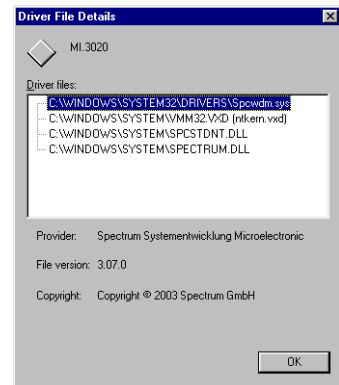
Driver File Details

MI.3020

Driver files:

C:\WINDOWS\SYSTEM32\DRIVERS\Spcwdm.sys
C:\WINDOWS\SYSTEM\VMM32.VXD (ntkern.vxd)
C:\WINDOWS\SYSTEM\SPCSTDNT.DLL
C:\WINDOWS\SYSTEM\SPECTRUM.DLL

Provider: Spectrum Systementwicklung Microelectronic

File version: 3.07.0

Copyright: Copyright © 2003 Spectrum GmbH

OK